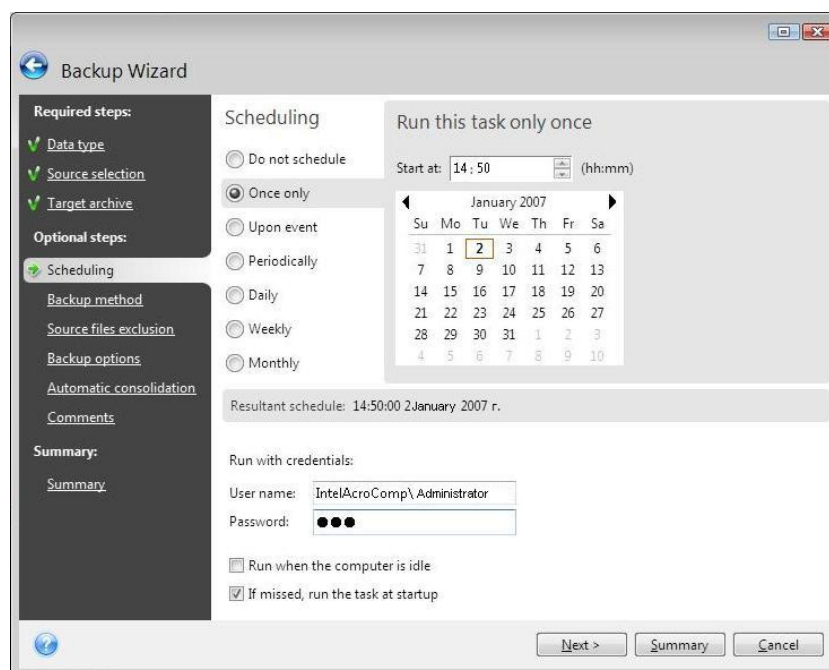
Backup Wizard

Required steps:

Data type

Source selection

Target archive

Optional steps:

Scheduling

Backup method

Source files exclusion

Backup options

Automatic consolidation

Comments

Summary:

Summary

Scheduling

Do not schedule

Once only

Upon event

Periodically

Daily

Weekly

Monthly

Run this task only once

Start at: 14 : 50 (hh:mm)

January 2007

| Su | Mo | Tu | We | Th | Fr | Sa |
|---|---|---|---|---|---|---|
| 31 | 1 | 2 | 3 | 4 | 5 | 6 |
| 7 | 8 | 9 | 10 | 11 | 12 | 13 |
| 14 | 15 | 16 | 17 | 18 | 19 | 20 |
| 21 | 22 | 23 | 24 | 25 | 26 | 27 |
| 28 | 29 | 30 | 31 | 1 | 2 | 3 |
| 4 | 5 | 6 | 7 | 8 | 9 | 10 |

Resultant schedule: 14:50:00 2January 2007 г.

Run with credentials:

User name: IntelAcroComp\ Administrator

Password: ●●●

Run when the computer is idle

If missed, run the task at startup

Next >

Summary

Cancel